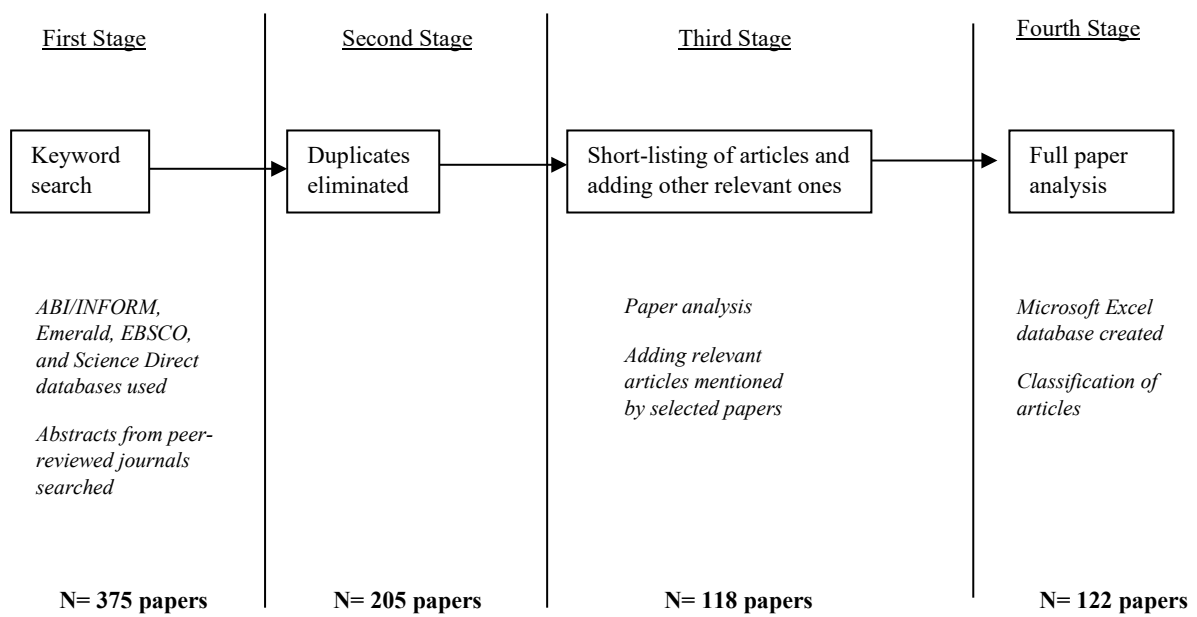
First Stage

Keyword search

ABI/INFORM, Emerald, EBSCO, and Science Direct databases used

Abstracts from peer-reviewed journals searched

N= 375 papers

Second Stage

Duplicates eliminated

N= 205 papers

Third Stage

Short-listing of articles and adding other relevant ones

Paper analysis

Adding relevant articles mentioned by selected papers

N= 118 papers

Fourth Stage

Full paper analysis

Microsoft Excel database created

Classification of articles

N= 122 papers